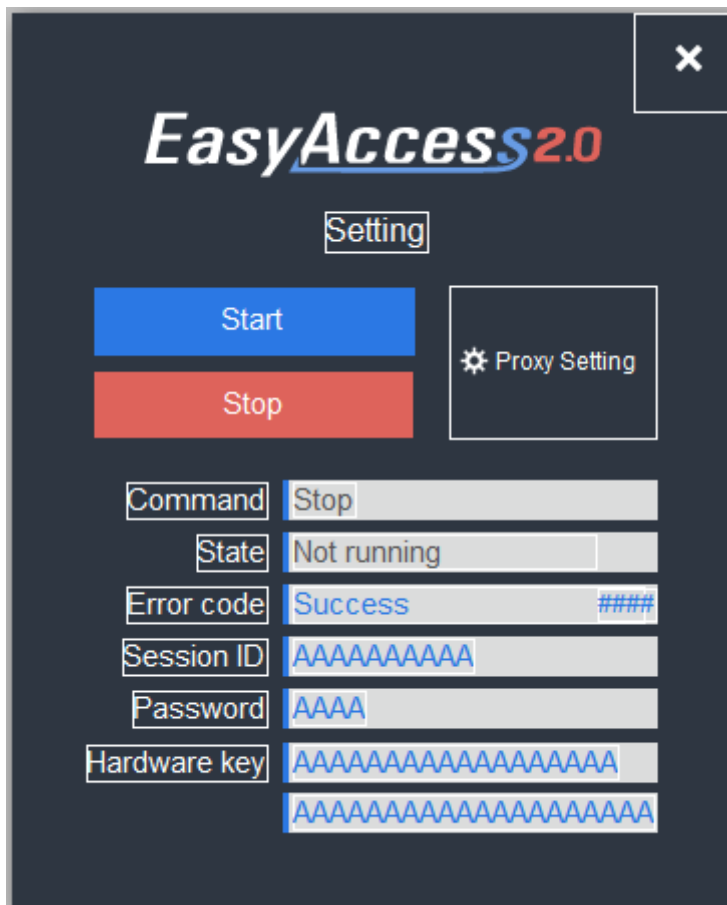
×

EasyAccess2.0

Setting

Start

Stop

Proxy Setting

Command Stop

State Not running

Error code Success ####

Session ID AAAAAAAAAA

Password AAAA

Hardware key AAAAAAAAAAAAAAAAAAA

AAAAAAAAAAAAAAAAAAAAA